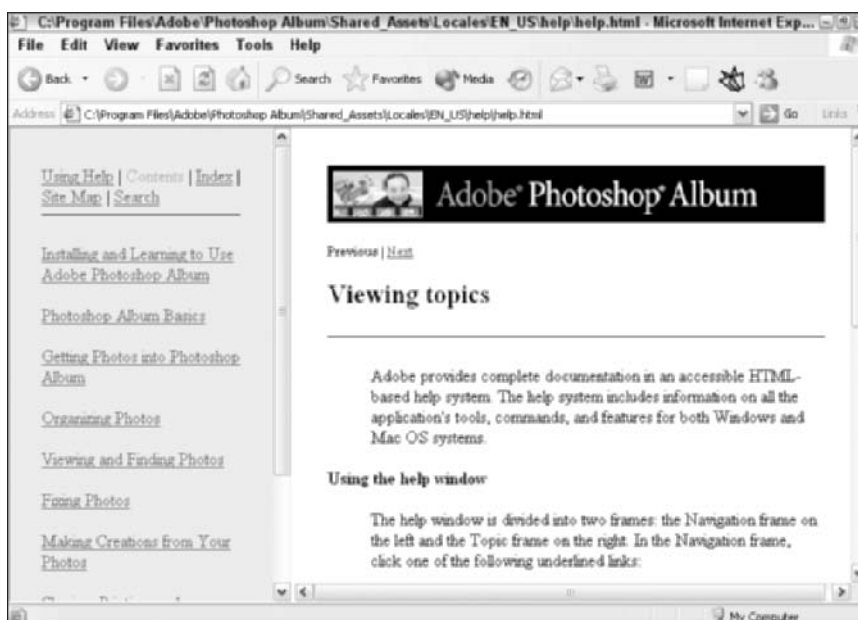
C:\Program Files\Adobe\Photoshop Album\Shared_Assets\Locales\EN_US\help\help.html - Microsoft Internet Exp...

File Edit View Favorites Tools Help

Back Search Favorites Media

Address C:\Program Files\Adobe\Photoshop Album\Shared_Assets\Locales\EN_US\help\help.html Go Links

Using Help | Contents | Index | Site Map | Search

Installing and Learning to Use Adobe Photoshop Album

Photoshop Album Basics

Getting Photos into Photoshop Album

Organizing Photos

Viewing and Finding Photos

Fixing Photos

Making Creations from Your Photos

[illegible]

Adobe® Photoshop® Album

Previous | Next

Viewing topics

Adobe provides complete documentation in an accessible HTML-based help system. The help system includes information on all the application's tools, commands, and features for both Windows and Mac OS systems.

Using the help window

The help window is divided into two frames: the Navigation frame on the left and the Topic frame on the right. In the Navigation frame, click one of the following underlined links:

My Computer